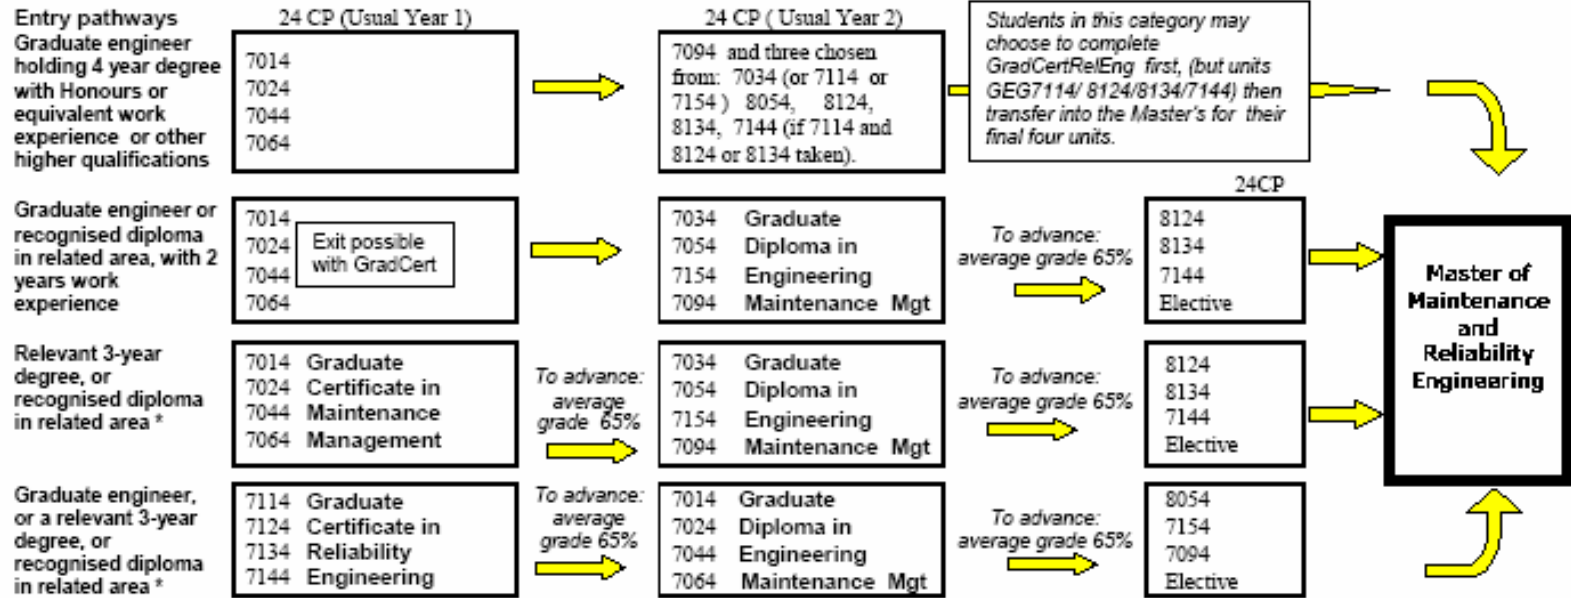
Entry pathways

24 CP (Usual Year 1)

24 CP ( Usual Year 2)

Graduate engineer holding 4 year degree with Honours or equivalent work experience or other higher qualifications

7014
7024
7044
7064

7094 and three chosen from: 7034 (or 7114 or 7154 ) 8054, 8124, 8134, 7144 (if 7114 and 8124 or 8134 taken).

*Students in this category may choose to complete GradCertRelEng first, (but units GEG7114/ 8124/8134/7144) then transfer into the Master's for their final four units.*

24CP

Graduate engineer or recognised diploma in related area, with 2 years work experience

7014
7024
7044
7064

Exit possible with GradCert

7034 Graduate
7054 Diploma in
7154 Engineering
7094 Maintenance Mgt

*To advance: average grade 65%*

8124
8134
7144
Elective

Master of Maintenance and Reliability Engineering

Relevant 3-year degree, or recognised diploma in related area *

7014 Graduate
7024 Certificate in
7044 Maintenance
7064 Management

*To advance: average grade 65%*

7034 Graduate
7054 Diploma in
7154 Engineering
7094 Maintenance Mgt

*To advance: average grade 65%*

8124
8134
7144
Elective

Graduate engineer, or a relevant 3-year degree, or recognised diploma in related area *

7114 Graduate
7124 Certificate in
7134 Reliability
7144 Engineering

*To advance: average grade 65%*

7014 Graduate
7024 Diploma in
7044 Engineering
7064 Maintenance Mgt

*To advance: average grade 65%*

8054
7154
7094
Elective